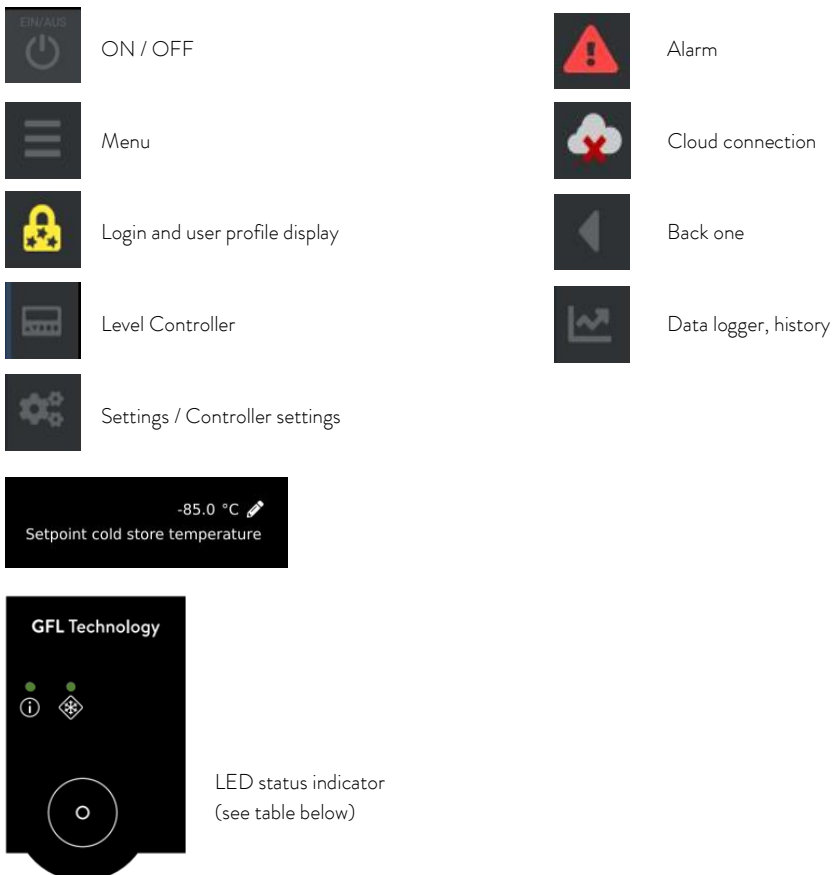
EIN/AUS

ON / OFF

Alarm

Menu

Cloud connection

Login and user profile display

Back one

Level Controller

Data logger, history

Settings / Controller settings

-85.0 °C
Setpoint cold store temperature

GFL Technology

LED status indicator (see table below)